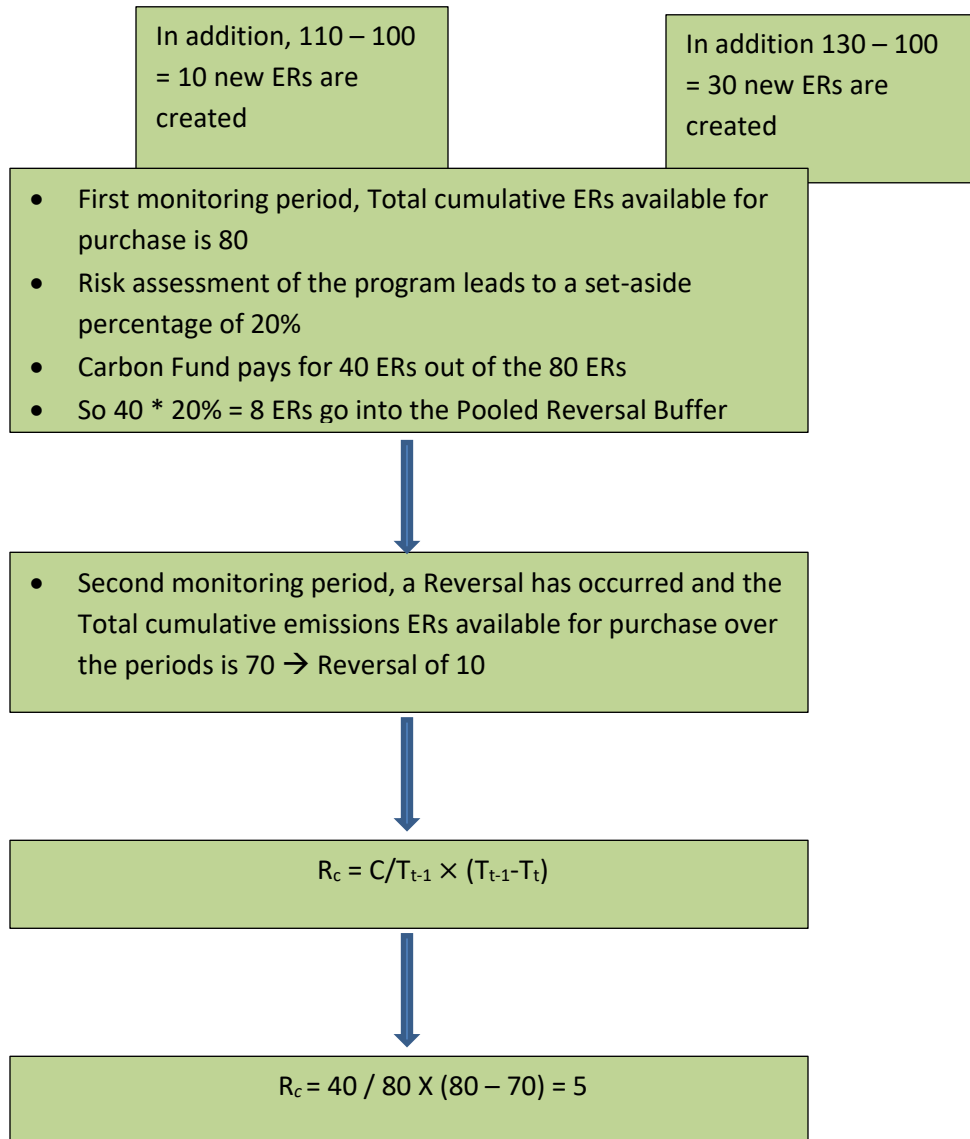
In addition, 110 – 100 = 10 new ERs are created

In addition 130 – 100 = 30 new ERs are created

- First monitoring period, Total cumulative ERs available for purchase is 80
- Risk assessment of the program leads to a set-aside percentage of 20%
- Carbon Fund pays for 40 ERs out of the 80 ERs
- So 40 * 20% = 8 ERs go into the Pooled Reversal Buffer

- Second monitoring period, a Reversal has occurred and the Total cumulative emissions ERs available for purchase over the periods is 70 → Reversal of 10

$R_c = C/T_{t-1} \times (T_{t-1}-T_t)$

$R_c$ = 40 / 80 X (80 – 70) = 5